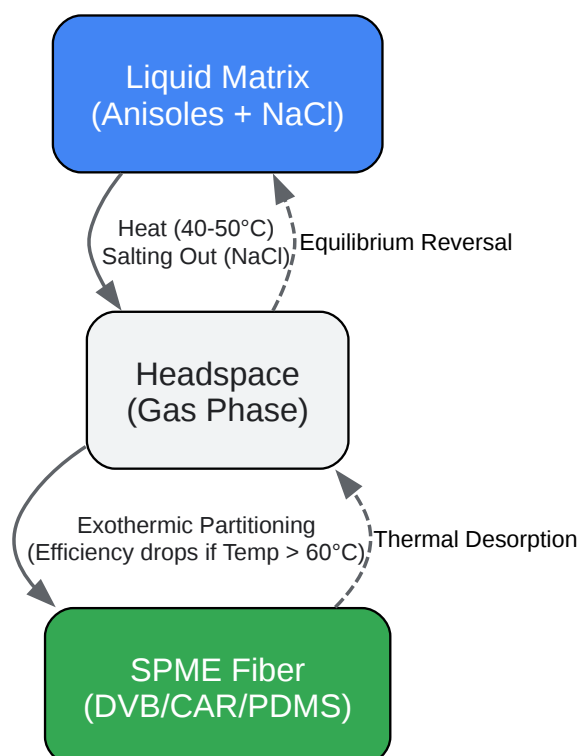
Liquid Matrix
(Anisoles + NaCl)

Heat (40-50°C)
Salting Out (NaCl)

Equilibrium Reversal

Headspace
(Gas Phase)

Exothermic Partitioning
(Efficiency drops if Temp > 60°C)

Thermal Desorption

SPME Fiber
(DVB/CAR/PDMS)